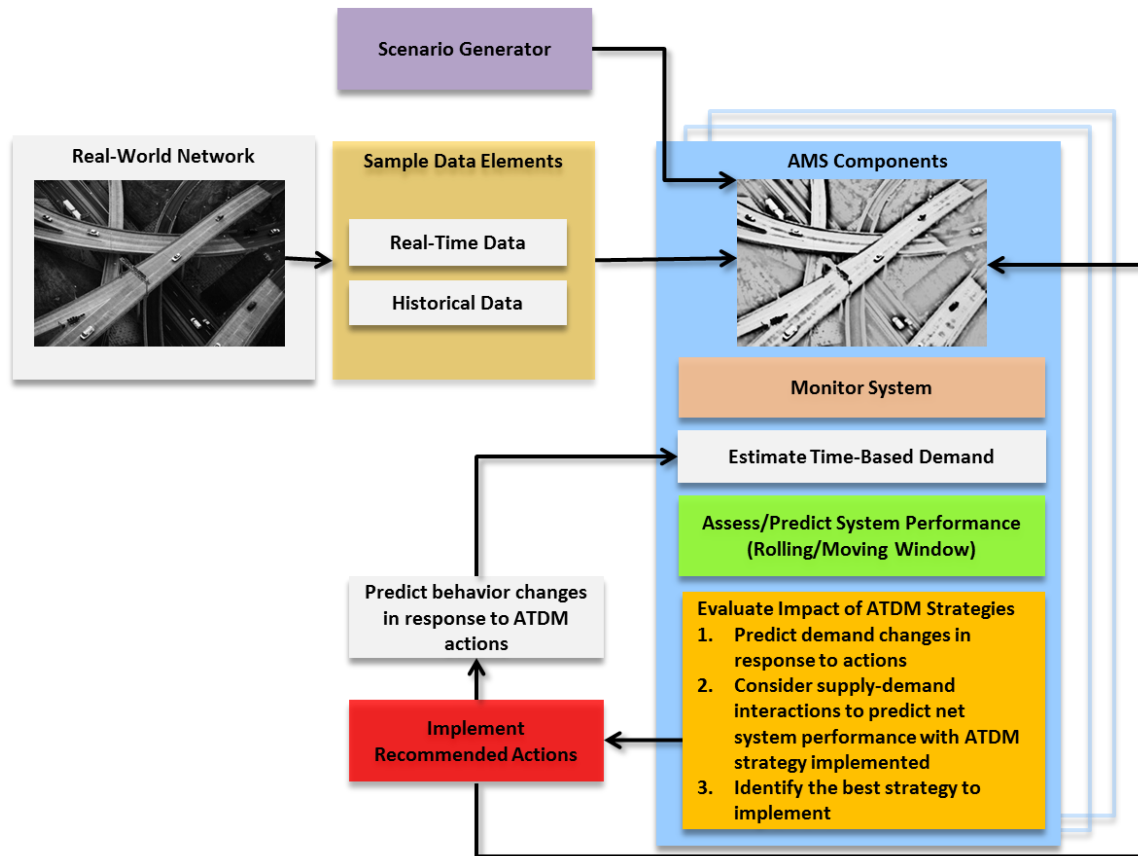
Scenario Generator

Real-World Network

Sample Data Elements

Real-Time Data

Historical Data

AMS Components

Monitor System

Estimate Time-Based Demand

Assess/Predict System Performance (Rolling/Moving Window)

Evaluate Impact of ATDM Strategies
1. Predict demand changes in response to actions
2. Consider supply-demand interactions to predict net system performance with ATDM strategy implemented
3. Identify the best strategy to implement

Predict behavior changes in response to ATDM actions

Implement Recommended Actions